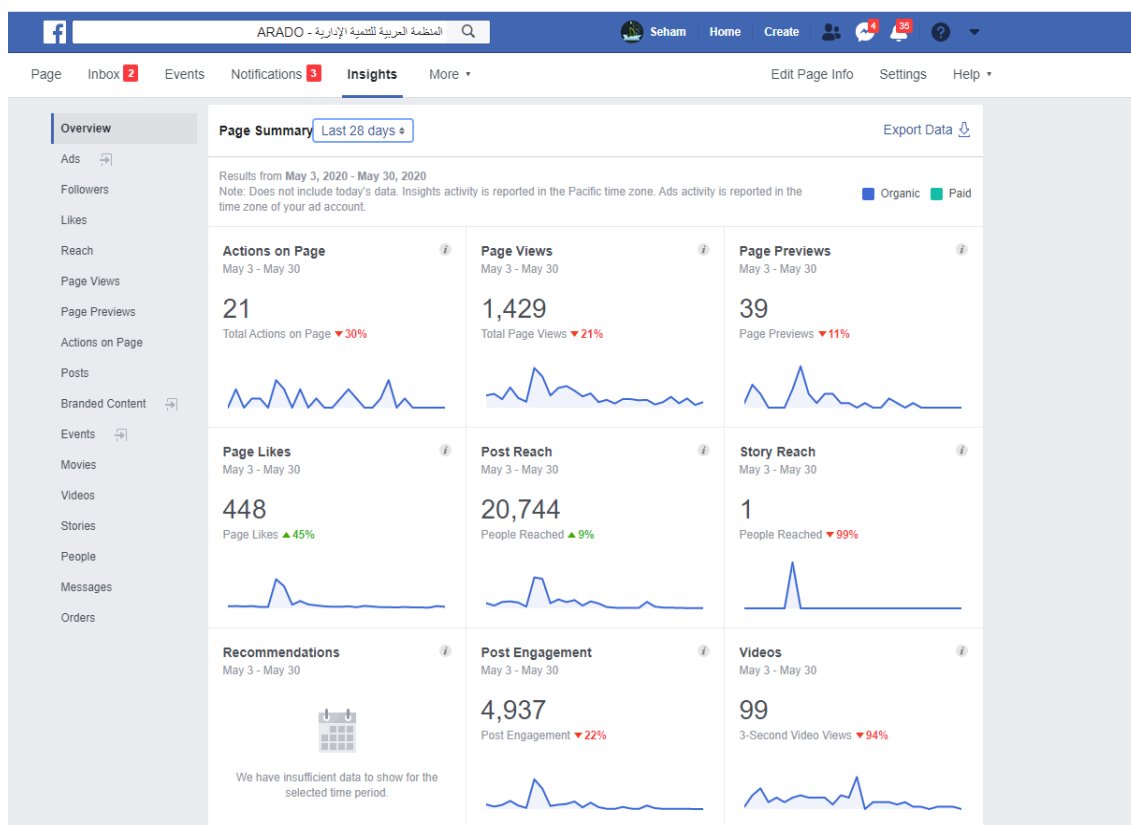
f ARADO - المنظمة العربية للتنمية الإدارية

Seham Home Create 4 35 ?

Page Inbox 2 Events Notifications 3 Insights More ▾ Edit Page Info Settings Help ▾

Overview
Ads
Followers
Likes
Reach
Page Views
Page Previews
Actions on Page
Posts
Branded Content
Events
Movies
Videos
Stories
People
Messages
Orders

Page Summary Last 28 days ⇕ Export Data

Results from May 3, 2020 - May 30, 2020
Note: Does not include today's data. Insights activity is reported in the Pacific time zone. Ads activity is reported in the time zone of your ad account.

Organic Paid

Actions on Page
May 3 - May 30
21
Total Actions on Page ▼30%

Page Views
May 3 - May 30
1,429
Total Page Views ▼21%

Page Previews
May 3 - May 30
39
Page Previews ▼11%

Page Likes
May 3 - May 30
448
Page Likes ▲45%

Post Reach
May 3 - May 30
20,744
People Reached ▲9%

Story Reach
May 3 - May 30
1
People Reached ▼99%

Recommendations
May 3 - May 30
We have insufficient data to show for the selected time period.

Post Engagement
May 3 - May 30
4,937
Post Engagement ▼22%

Videos
May 3 - May 30
99
3-Second Video Views ▼94%